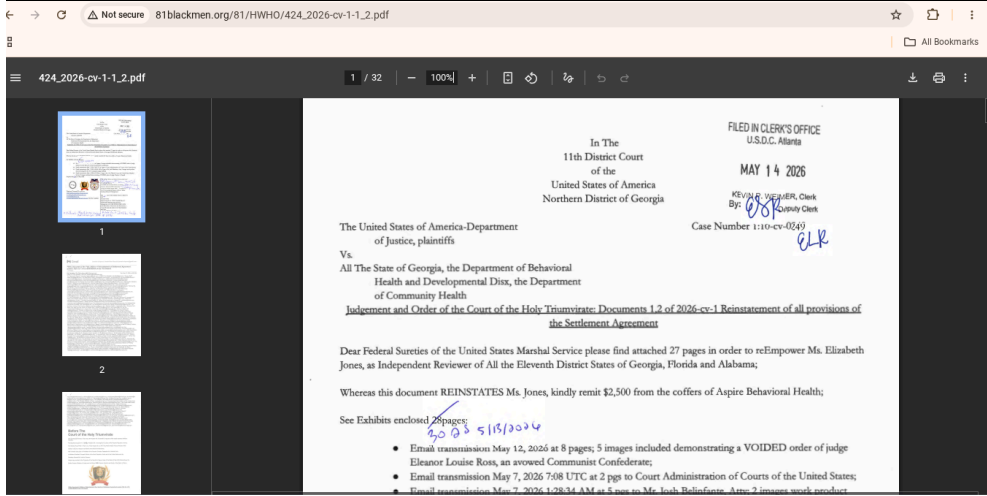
Not secure 81blackmen.org/81/HWHO/424_2026-cv-1-1_2.pdf

All Bookmarks

424_2026-cv-1-1_2.pdf

1 / 32 | — 100% +

1

2

In The
11th District Court
of the
United States of America
Northern District of Georgia

FILED IN CLERK'S OFFICE
U.S.D.C. Atlanta

MAY 14 2026

KEVIN P. WEIMER, Clerk
By: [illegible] Deputy Clerk

The United States of America-Department of Justice, plaintiffs

Case Number 1:10-cv-0249

ELR

Vs.
All The State of Georgia, the Department of Behavioral Health and Developmental Disx, the Department of Community Health

Judgement and Order of the Court of the Holy Triumvirate: Documents 1,2 of 2026-cv-1 Reinstatement of all provisions of the Settlement Agreement

Dear Federal Sureties of the United States Marshal Service please find attached 27 pages in order to reEmpower Ms. Elizabeth Jones, as Independent Reviewer of All the Eleventh District States of Georgia, Florida and Alabama;

Whereas this document REINSTATES Ms. Jones, kindly remit $2,500 from the coffers of Aspire Behavioral Health;

See Exhibits enclosed 28pages: 30 pp 5/13/2026

• Email transmission May 12, 2026 at 8 pages; 5 images included demonstrating a VOIDED order of judge Eleanor Louise Ross, an avowed Communist Confederate;
• Email transmission May 7, 2026 7:08 UTC at 2 pgs to Court Administration of Courts of the United States;
• Email transmission May 7, 2026 1:28:34 AM at 5 pgs to Mr. Josh Belinfante, Atty; 2 images work product